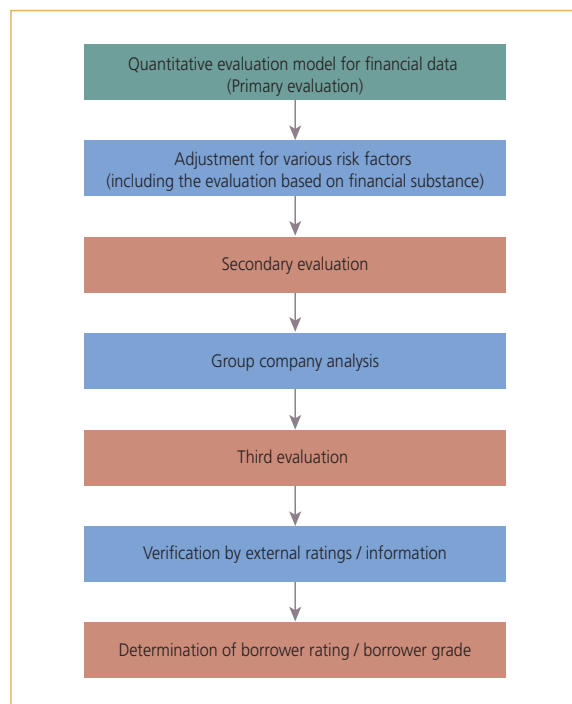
Quantitative evaluation model for financial data
(Primary evaluation)

Adjustment for various risk factors
(including the evaluation based on financial substance)

Secondary evaluation

Group company analysis

Third evaluation

Verification by external ratings / information

Determination of borrower rating / borrower grade